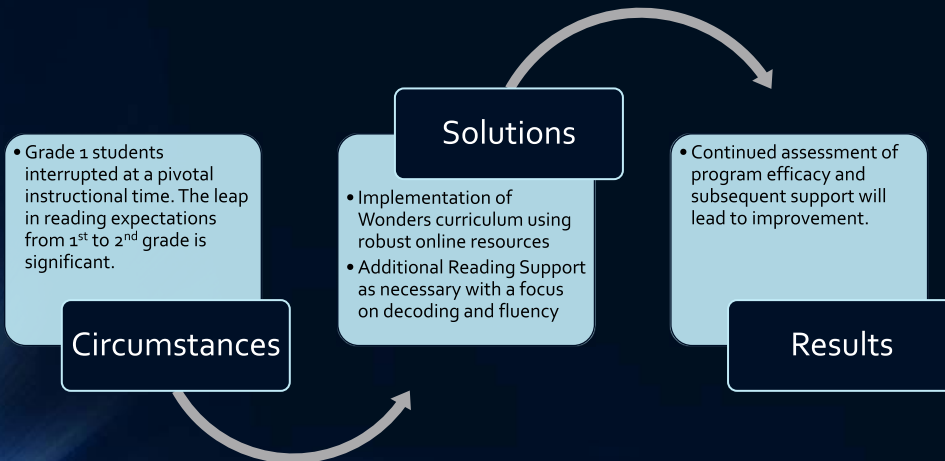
• Grade 1 students interrupted at a pivotal instructional time. The leap in reading expectations from 1$^{st}$ to 2$^{nd}$ grade is significant.

Circumstances

Solutions

• Implementation of Wonders curriculum using robust online resources
• Additional Reading Support as necessary with a focus on decoding and fluency

• Continued assessment of program efficacy and subsequent support will lead to improvement.

Results